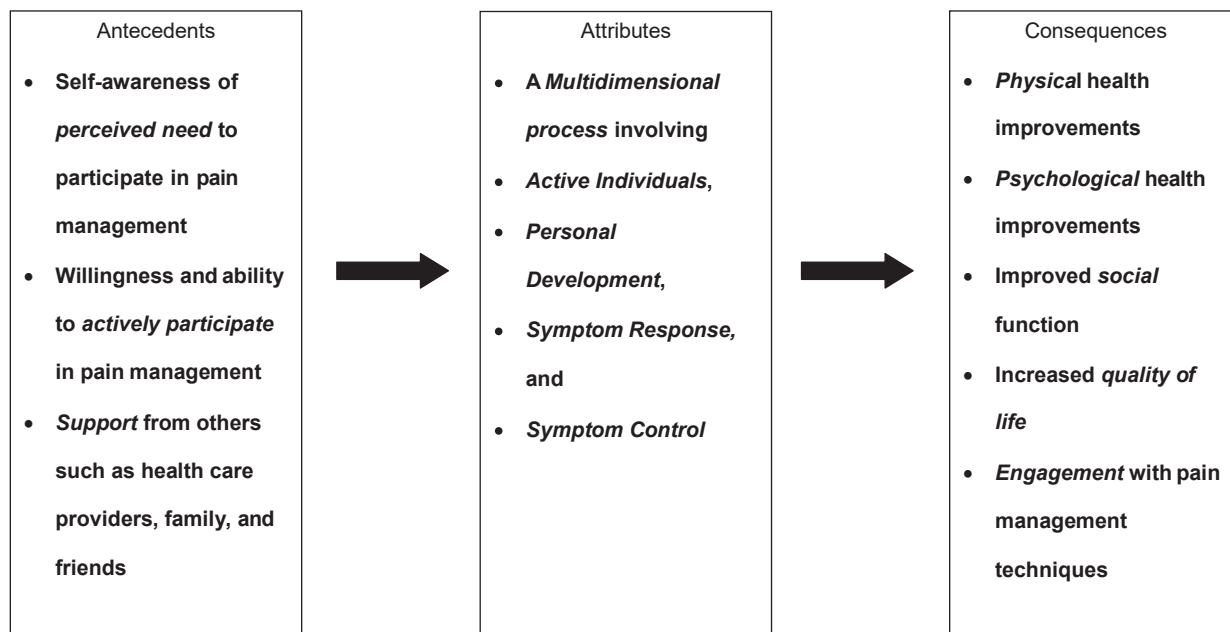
Antecedents

- Self-awareness of perceived need to participate in pain management
- Willingness and ability to actively participate in pain management
- Support from others such as health care providers, family, and friends

Attributes

- A Multidimensional process involving
- Active Individuals,
- Personal Development,
- Symptom Response, and
- Symptom Control

Consequences

- Physical health improvements
- Psychological health improvements
- Improved social function
- Increased quality of life
- Engagement with pain management techniques